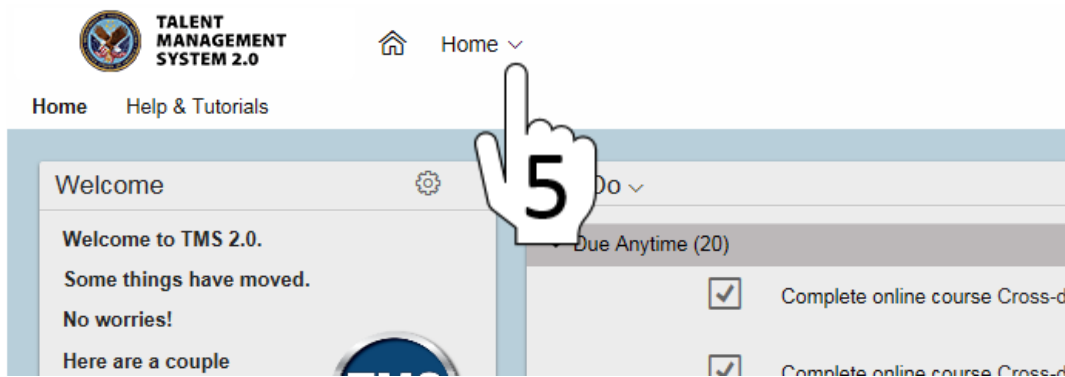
TALENT MANAGEMENT SYSTEM 2.0

Home

Home Help & Tutorials

5

Welcome

Welcome to TMS 2.0.

Some things have moved.

No worries!

Here are a couple

Do

Due Anytime (20)

Complete online course Cross-d

Complete online course Cross-d